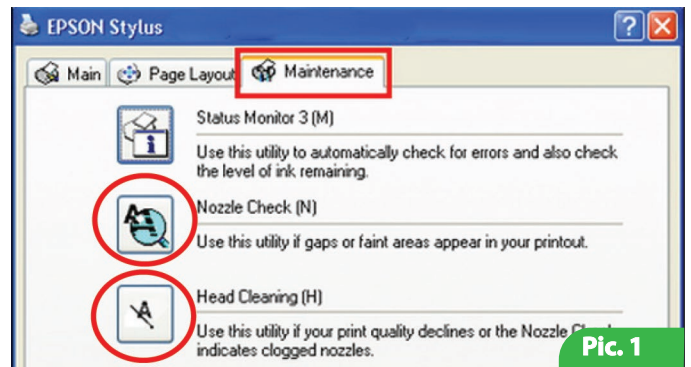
EPSON Stylus

Main
Page Layout
Maintenance

Status Monitor 3 (M)

Use this utility to automatically check for errors and also check the level of ink remaining.

Nozzle Check (N)

Use this utility if gaps or faint areas appear in your printout.

Head Cleaning (H)

Use this utility if your print quality declines or the Nozzle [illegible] indicates clogged nozzles.

Pic. 1